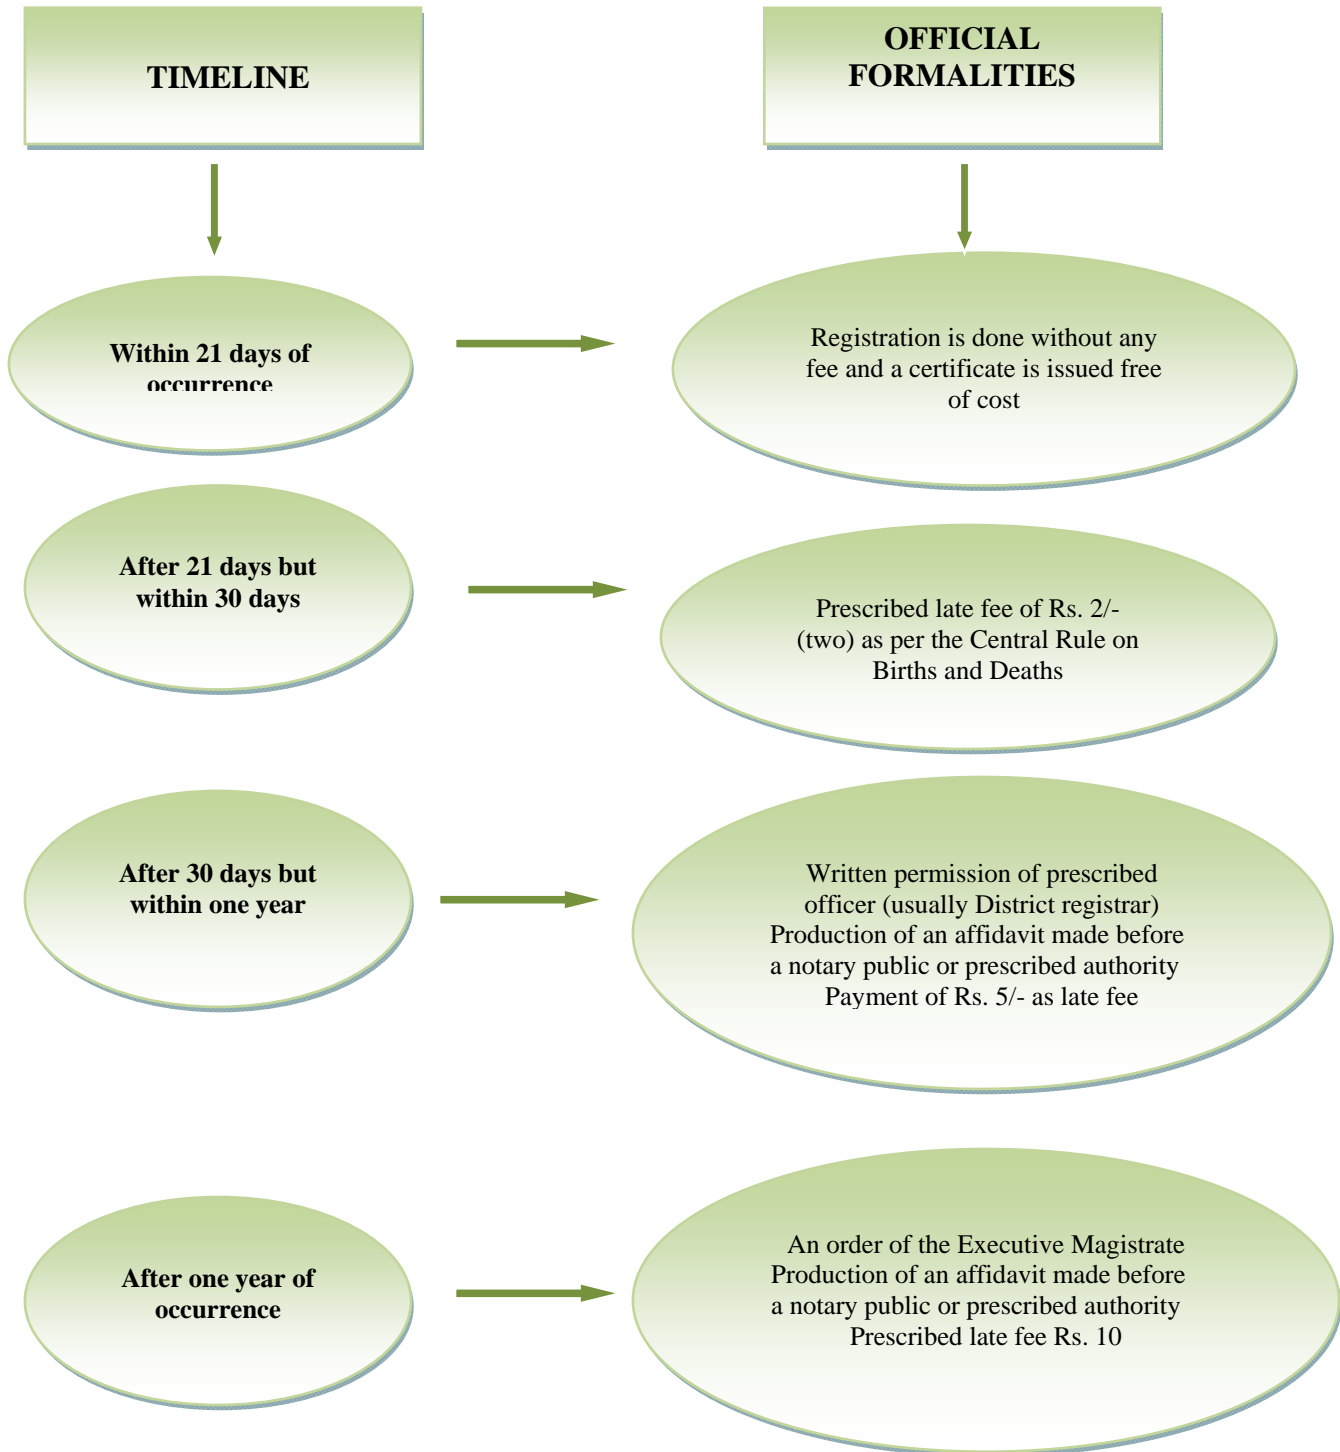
TIMELINE

OFFICIAL FORMALITIES

Within 21 days of occurrence

Registration is done without any fee and a certificate is issued free of cost

After 21 days but within 30 days

Prescribed late fee of Rs. 2/- (two) as per the Central Rule on Births and Deaths

After 30 days but within one year

Written permission of prescribed officer (usually District registrar)
Production of an affidavit made before a notary public or prescribed authority
Payment of Rs. 5/- as late fee

After one year of occurrence

An order of the Executive Magistrate
Production of an affidavit made before a notary public or prescribed authority
Prescribed late fee Rs. 10